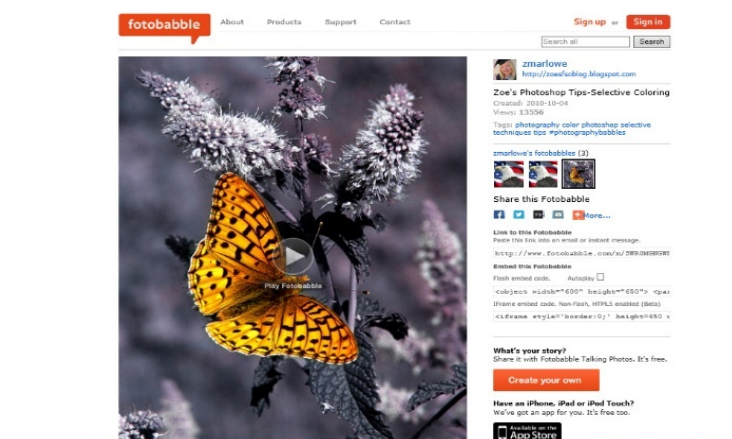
fotobabble About Products Support Contact

Sign up or Sign in

Search all Search

Play Fotobabble

zmarlowe
http://zoesfsoblog.blogspot.com

Zoe's Photoshop Tips-Selective Coloring
Created: 2010-10-04
Views: 13556
Tags: photography color photoshop selective techniques tips #photographybabbles

zmarlowe's fotobabbles (3)

Share this Fotobabble

More...

Link to this Fotobabble
Paste this link into an email or instant message.
http://www.fotobabble.com/z/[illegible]

Embed this Fotobabble
Flash embed code. Autoplay
<object width="600" height="650"> <pa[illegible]
iFrame embed code. Non-flash, HTML5 enabled (Beta)
<iframe style='border:0;' height=650 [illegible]

What's your story?
Share it with Fotobabble Talking Photos. It's free.

Create your own

Have an iPhone, iPad or iPod Touch?
We've got an app for you. It's free too.

Available on the App Store